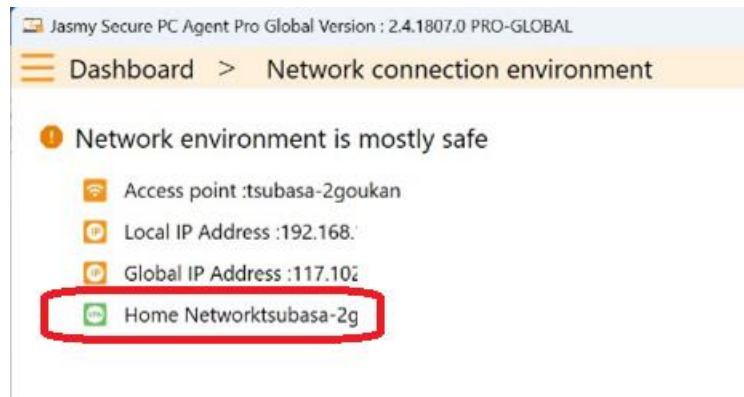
Jasmy Secure PC Agent Pro Global Version : 2.4.1807.0 PRO-GLOBAL

Dashboard > Network connection environment

Network environment is mostly safe

Access point :tsubasa-2goukan

Local IP Address :192.168.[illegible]

Global IP Address :117.102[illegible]

Home Networktsubasa-2g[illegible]